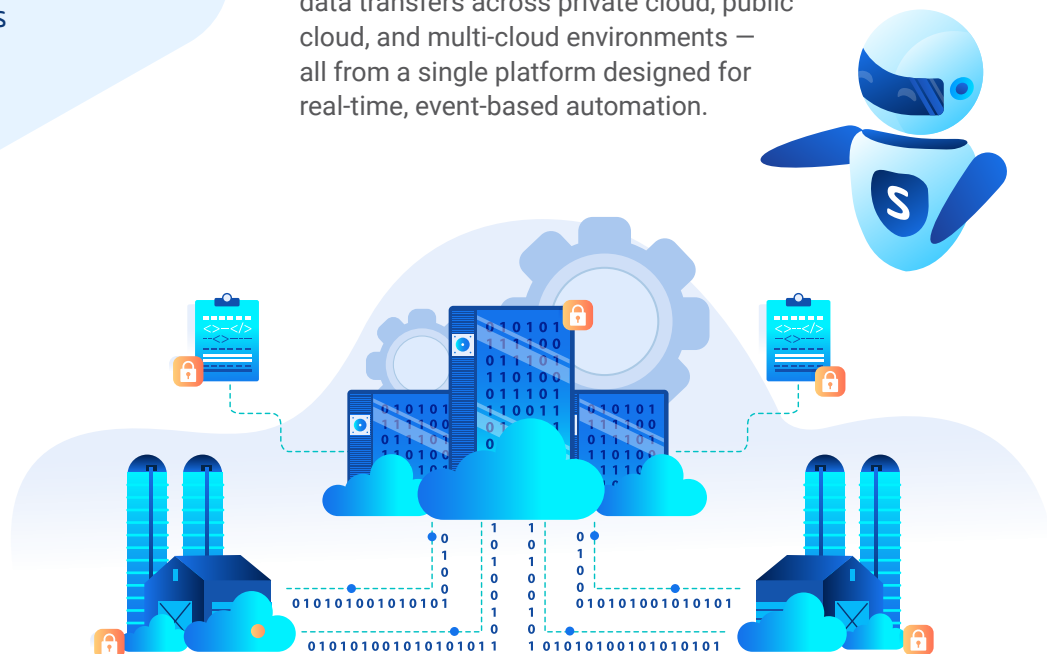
s

data transfers across private cloud, public cloud, and multi-cloud environments — all from a single platform designed for real-time, event-based automation.

S

<>--</>
--<>---

<>--</>
--<>---

0 1 0 1 0 1
1 1 1 1 0 0
0 1 1 1 0 1
1 1 0 1 0 0
0 1 1 1 0 1
1 1 0 0 1 1
0

0 1 0 1 0 1
1 1 1 1 0 0
0 1 1 1 0 1
1 1 0 1 0 0

0 1 0 1 0 1
1 1 1 1 0 0
0 1 1 1 0 1
1 1 0 1 0
1 1 1 0

0
1
0
0
0 1 0 1 0 1 0 0 1 0 1 0 1 0 1

1
0
1
0
0
1
0
0 1 0 1 0 1 0 0 1 0 1 0 1 0 1 1

1
0
1
0
0
1
0
1 0 1 0 1 0 1 0 0 1 0 1 0 1 0 1

0
1
0
0
0 1 0 1 0 1 0 0 1 0 1 0 1 0 1